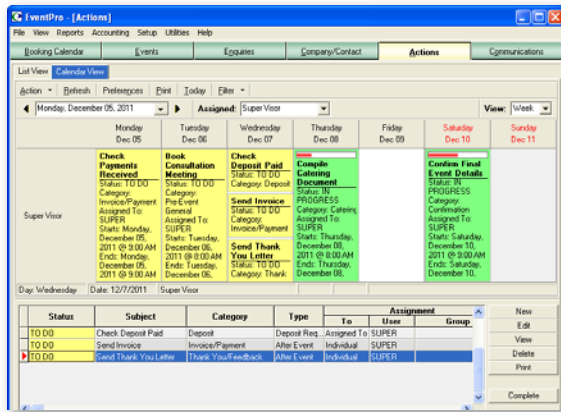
EventPro - [Actions]

File View Reports Accounting Setup Utilities Help

Booking Calendar | Events | Enquiries | Company/Contact | Actions | Communications

List View | Calendar View

Action | Refresh | Preferences | Print | Today | Filter

Monday, December 05, 2011 | Assigned: Super Visor | View: Week

| | Monday Dec 05 | Tuesday Dec 06 | Wednesday Dec 07 | Thursday Dec 08 | Friday Dec 09 | Saturday Dec 10 | Sunday Dec 11 |
|---|---|---|---|---|---|---|---|
| Super Visor | Check Payments Received Status: TO DO Category: Invoice/Payment Assigned To: SUPER Starts: Monday, December 05, 2011 @ 9:00 AM Ends: Monday, December 05, 2011 @ 9:00 AM | Book Consultation Meeting Status: TO DO Category: Pre-Event General Assigned To: SUPER Starts: Tuesday, December 06, 2011 @ 8:00 AM Ends: Tuesday, December 06, | Check Deposit Paid Status: TO DO Category: Deposit Send Invoice Status: TO DO Category: Invoice/Payment Send Thank You Letter Status: TO DO Category: Thank | Compile Catering Document Status: IN PROGRESS Category: Catering Assigned To: SUPER Starts: Thursday, December 08, 2011 @ 8:00 AM Ends: Thursday, December 08, | | Confirm Final Event Details Status: IN PROGRESS Category: Confirmation Assigned To: SUPER Starts: Saturday, December 10, 2011 @ 9:00 AM Ends: Saturday, December 10, | |

Day: Wednesday | Date: 12/7/2011 | Super Visor

| Status | Subject | Category | Type | Assignment To | Assignment User | Assignment Group |
|---|---|---|---|---|---|---|
| TO DO | Check Deposit Paid | Deposit | Deposit Req... | Assigned To | SUPER | |
| TO DO | Send Invoice | Invoice/Payment | After Event | Individual | SUPER | |
| TO DO | Send Thank You Letter | Thank You/Feedback | After Event | Individual | SUPER | |

New
Edit
View
Delete
Print
Complete